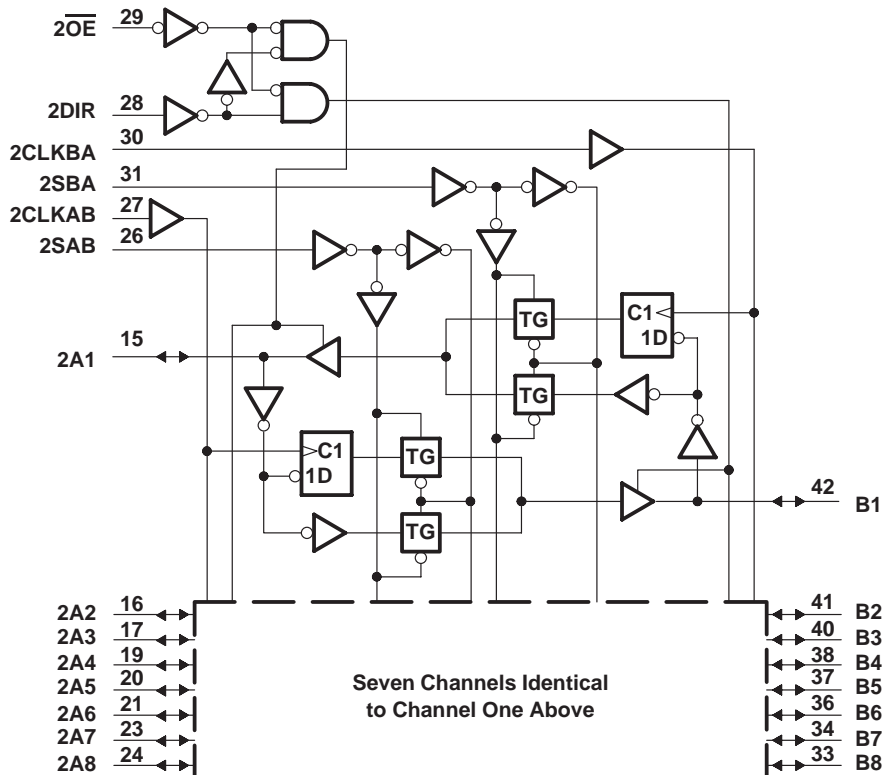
$2\overline{OE}$ 29
2DIR 28
2CLKBA 30
2SBA 31
2CLKAB 27
2SAB 26
2A1 15
TG
TG
C1
1D
C1
1D
TG
TG
42 B1
2A2 16
2A3 17
2A4 19
2A5 20
2A6 21
2A7 23
2A8 24
41 B2
40 B3
38 B4
37 B5
36 B6
34 B7
33 B8

Seven Channels Identical to Channel One Above